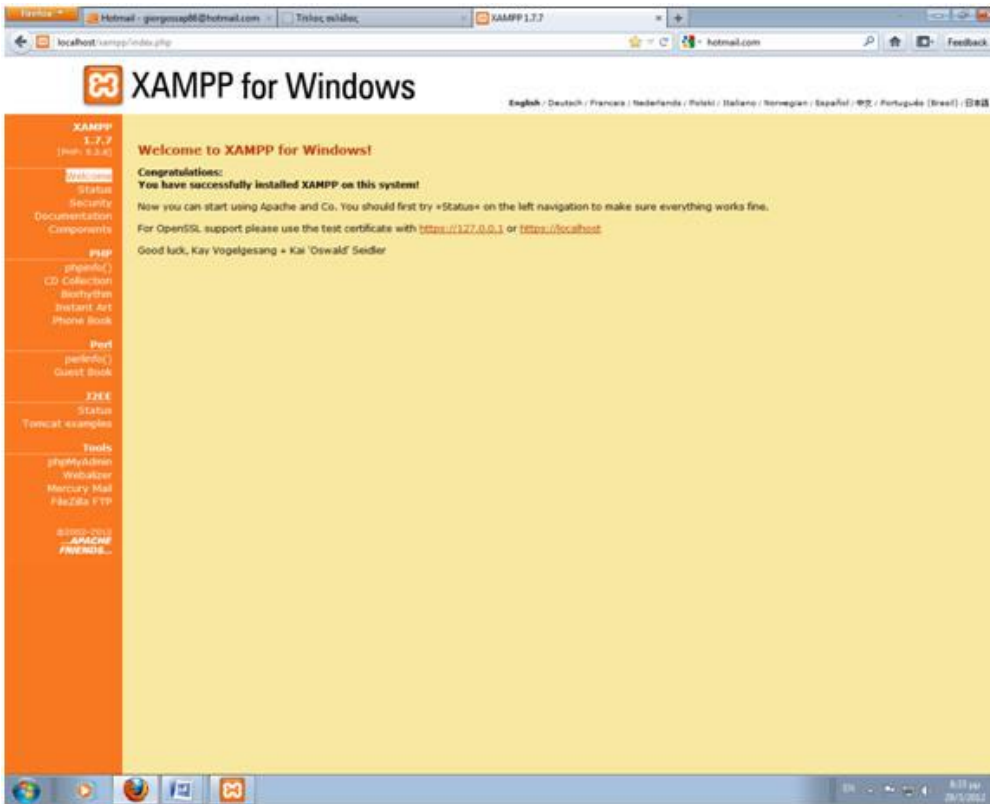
Firefox
Hotmail - giorgossp88@hotmail.com
Τέλος σελίδας
XAMPP 1.7.7
localhost/xampp/index.php
hotmail.com
Feedback

XAMPP for Windows

English / Deutsch / Francais / Nederlands / Polski / Italiano / Norwegian / Español / 中文 / Português (Brasil) / 日本語

XAMPP
1.7.7
[PHP: 5.3.8]

Welcome
Status
Security
Documentation
Components

PHP
phpinfo()
CD Collection
Biorhythm
Instant Art
Phone Book

Perl
perlinfo()
Guest Book

J2EE
Status
Tomcat examples

Tools
phpMyAdmin
Webalizer
Mercury Mail
FileZilla FTP

©2002-2012
...APACHE
FRIENDS...

Welcome to XAMPP for Windows!

Congratulations:
You have successfully installed XAMPP on this system!

Now you can start using Apache and Co. You should first try »Status« on the left navigation to make sure everything works fine.

For OpenSSL support please use the test certificate with https://127.0.0.1 or https://localhost

Good luck, Kay Vogelgesang + Kai 'Oswald' Seidler

EN
8:23 μμ
28/1/2012